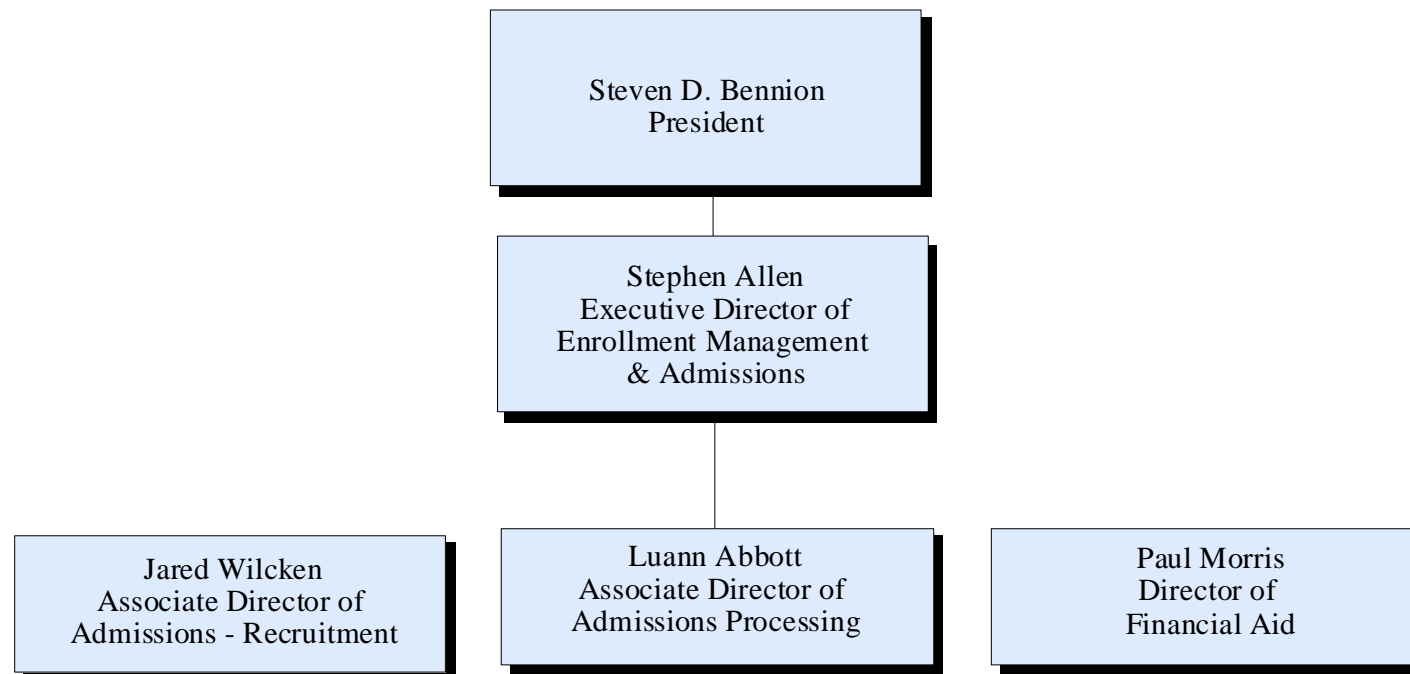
Steven D. Bennion
President

Stephen Allen
Executive Director of
Enrollment Management
& Admissions

Jared Wilcken
Associate Director of
Admissions - Recruitment

Luann Abbott
Associate Director of
Admissions Processing

Paul Morris
Director of
Financial Aid